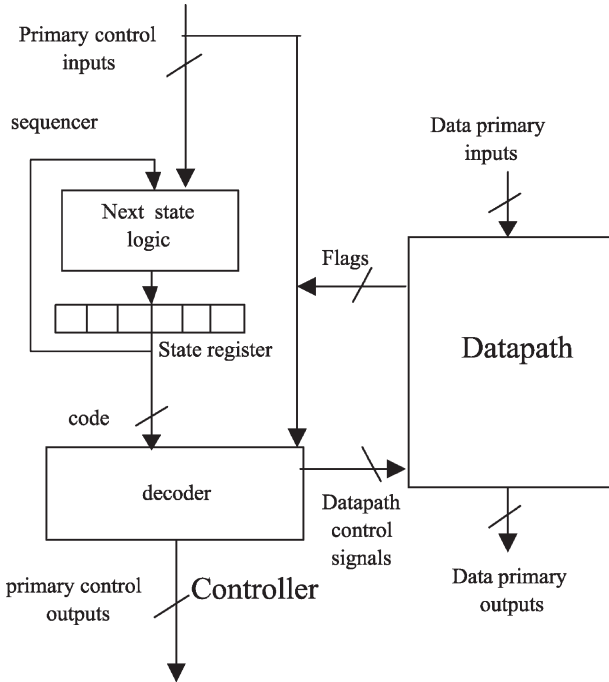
Primary control inputs

sequencer

Next state logic

State register

code

decoder

Data primary inputs

Flags

Datapath

Datapath control signals

primary control outputs

Controller

Data primary outputs